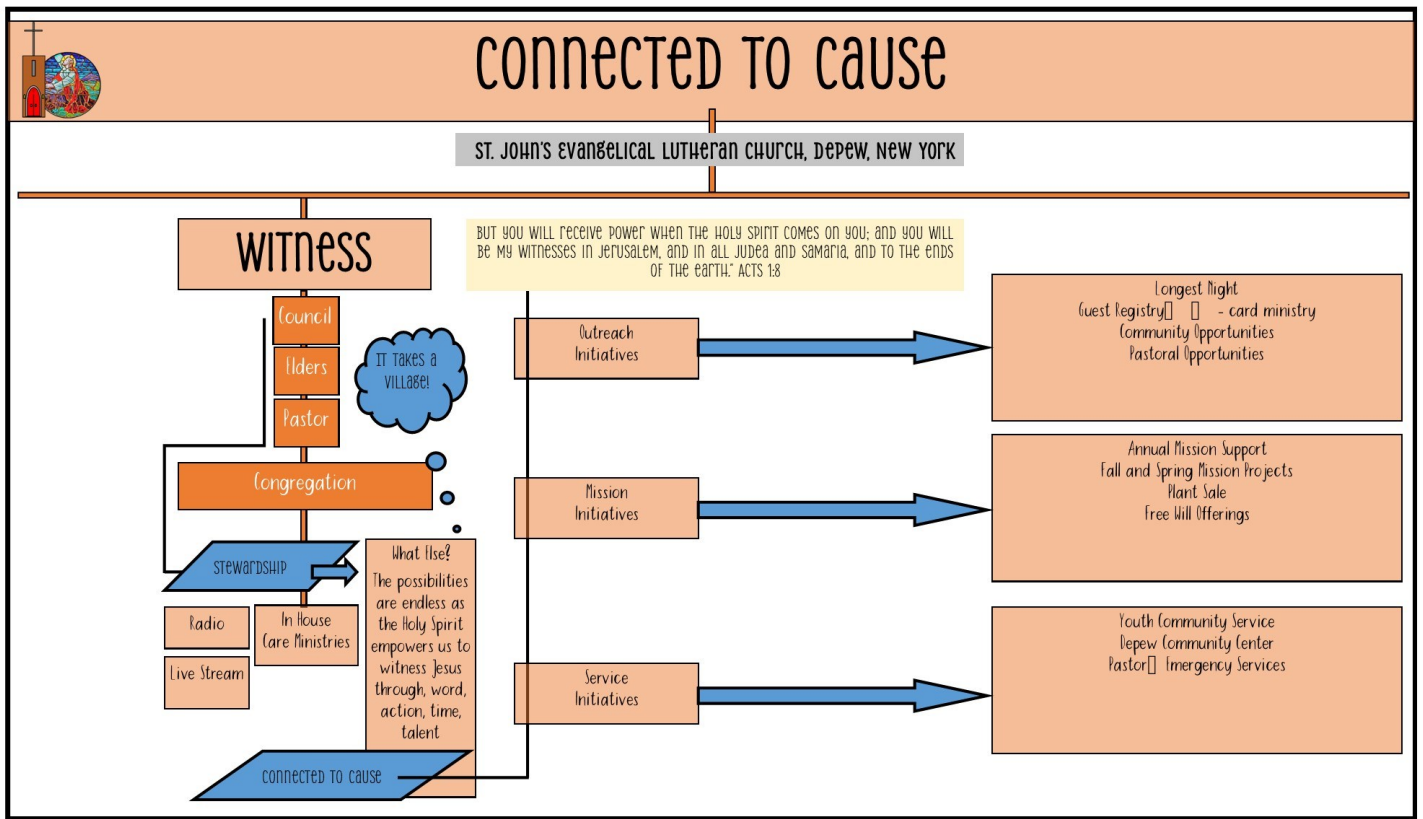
CONNECTED TO CAUSE

ST. JOHN'S EVANGELICAL LUTHERAN CHURCH, DEPEW, NEW YORK

WITNESS

BUT YOU WILL RECEIVE POWER WHEN THE HOLY SPIRIT COMES ON YOU; AND YOU WILL BE MY WITNESSES IN JERUSALEM, AND IN ALL JUDEA AND SAMARIA, AND TO THE ENDS OF THE EARTH." ACTS 1:8

Council

Elders

Pastor

IT TAKES A VILLAGE!

Congregation

STEWARDSHIP

Radio

Live Stream

In House Care Ministries

What Else? The possibilities are endless as the Holy Spirit empowers us to witness Jesus through, word, action, time, talent

CONNECTED TO CAUSE

Outreach Initiatives

Mission Initiatives

Service Initiatives

Longest Night
Guest Registry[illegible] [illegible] - card ministry
Community Opportunities
Pastoral Opportunities

Annual Mission Support
Fall and Spring Mission Projects
Plant Sale
Free Will Offerings

Youth Community Service
Depew Community Center
Pastor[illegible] Emergency Services